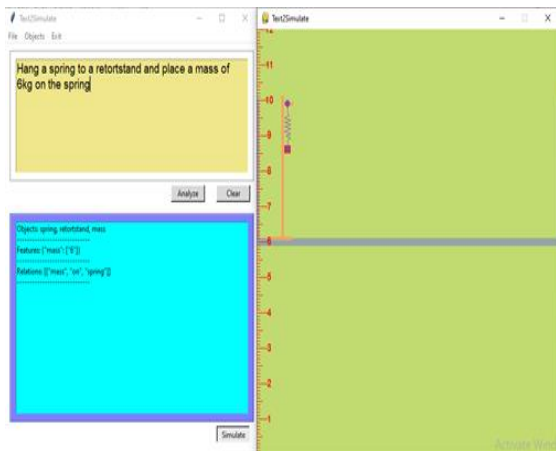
Text2Simulate

File Objects Exit

Hang a spring to a retortstand and place a mass of 6kg on the spring

Analyze Clear

Objects: spring, retortstand, mass
------------------------------
Features: {"mass": ['6']}
------------------------------
Relations: [["mass", "on", "spring"]]
------------------------------

Simulate

Text2Simulate

12
11
10
9
8
7
6
5
4
3
2
1

Activate Win